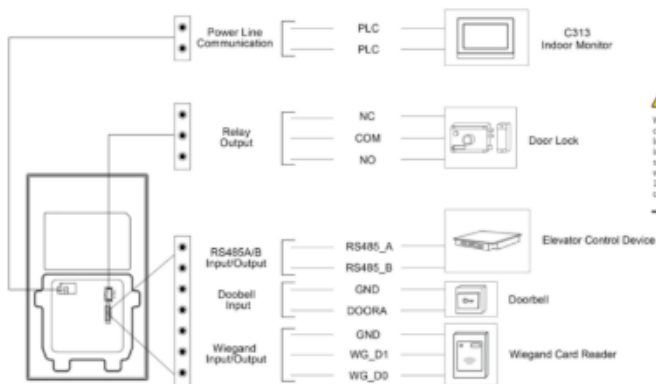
Power Line Communication

PLC

PLC

C313 Indoor Monitor

Relay Output

NC

COM

NO

Door Lock

RS485A/B Input/Output

RS485_A

RS485_B

Elevator Control Device

Doobell Input

GND

DOORA

Doorbell

Wiegand Input/Output

GND

WG_D1

WG_D0

Wiegand Card Reader

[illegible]